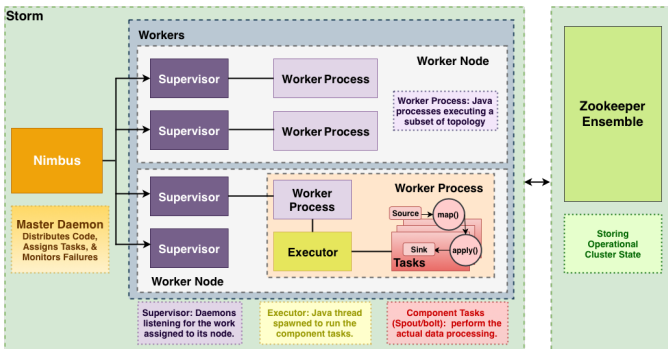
Storm

Workers

Worker Node

Supervisor

Worker Process

Supervisor

Worker Process

Worker Process: Java processes executing a subset of topology

Nimbus

Master Daemon
Distributes Code, Assigns Tasks, & Monitors Failures

Supervisor

Worker Process

Worker Process

Source

map()

Executor

Sink

apply()

Tasks

Supervisor

Worker Node

Zookeeper Ensemble

Storing Operational Cluster State

Supervisor: Daemons listening for the work assigned to its node.

Executor: Java thread spawned to run the component tasks.

Component Tasks (Spout/bolt): perform the actual data processing.